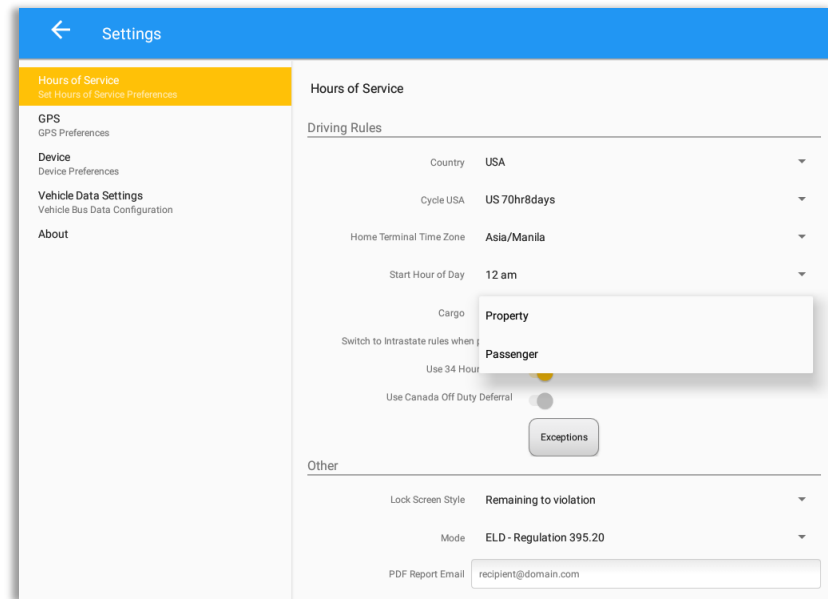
Settings

Hours of Service
Set Hours of Service Preferences

GPS
GPS Preferences

Device
Device Preferences

Vehicle Data Settings
Vehicle Bus Data Configuration

About

Hours of Service

Driving Rules

Country USA

Cycle USA US 70hr8days

Home Terminal Time Zone Asia/Manila

Start Hour of Day 12 am

Cargo

Property

Passenger

Switch to Intrastate rules when p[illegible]

Use 34 Hour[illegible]

Use Canada Off Duty Deferral

Exceptions

Other

Lock Screen Style Remaining to violation

Mode ELD - Regulation 395.20

PDF Report Email recipient@domain.com